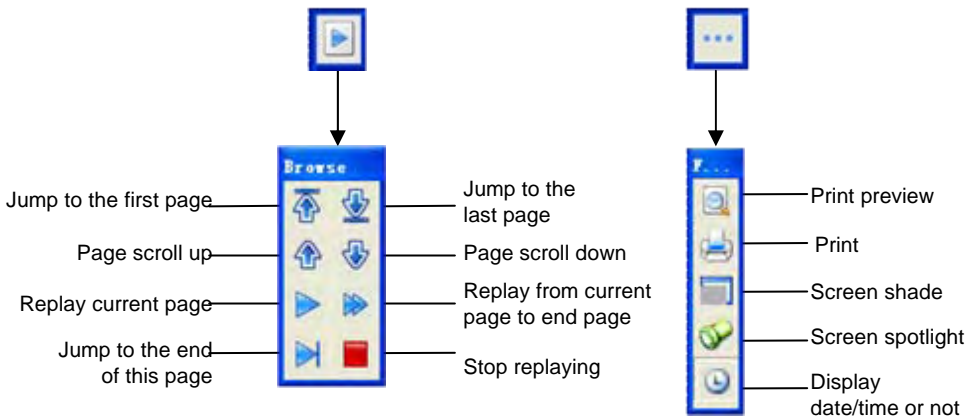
Browse

Jump to the first page

Jump to the last page

Page scroll up

Page scroll down

Replay current page

Replay from current page to end page

Jump to the end of this page

Stop replaying

F...

Print preview

Print

Screen shade

Screen spotlight

Display date/time or not